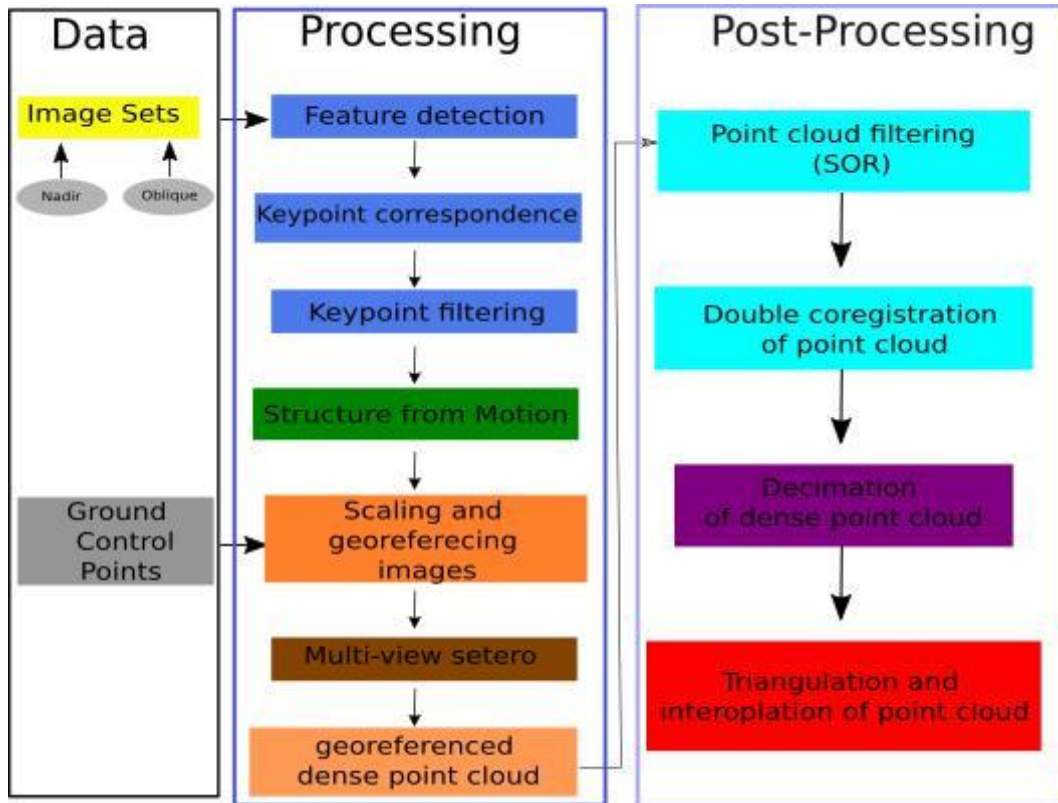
Data

Image Sets

Nadir

Oblique

Ground Control Points

Processing

Feature detection

Keypoint correspondence

Keypoint filtering

Structure from Motion

Scaling and georefercing images

Multi-view setero

georeferenced dense point cloud

Post-Processing

Point cloud filtering (SOR)

Double coregistration of point cloud

Decimation of dense point cloud

Triangulation and interoplation of point cloud